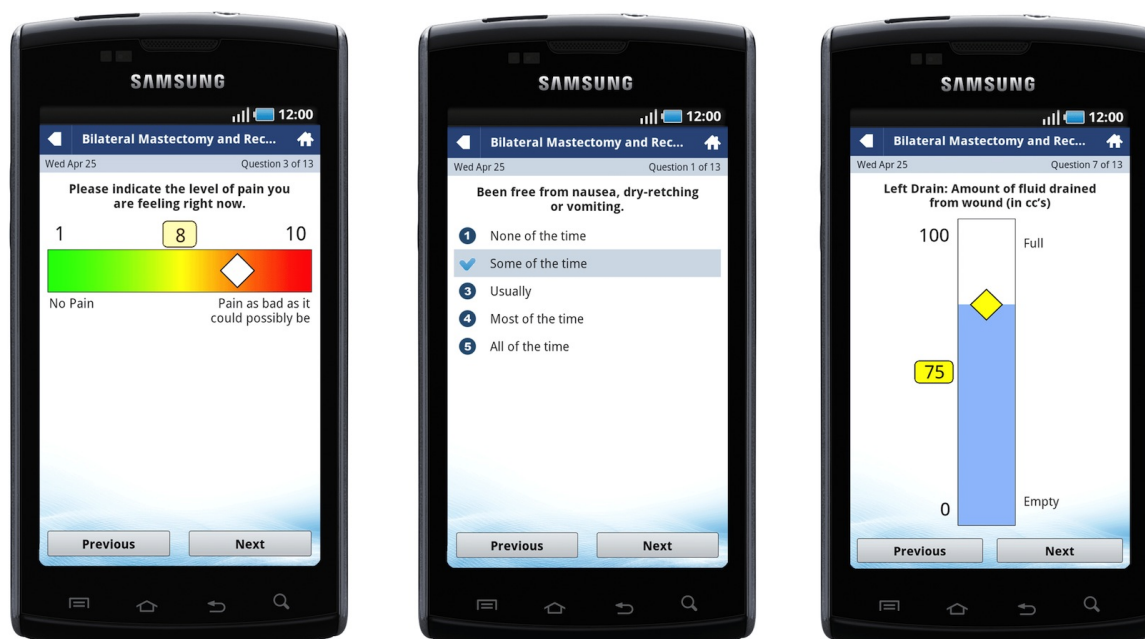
SAMSUNG

12:00

Bilateral Mastectomy and Rec...

Wed Apr 25

Question 3 of 13

Please indicate the level of pain you are feeling right now.

1

8

10

No Pain

Pain as bad as it could possibly be

Previous

Next

SAMSUNG

12:00

Bilateral Mastectomy and Rec...

Wed Apr 25

Question 1 of 13

Been free from nausea, dry-retching or vomiting.

1 None of the time

Some of the time

3 Usually

4 Most of the time

5 All of the time

Previous

Next

SAMSUNG

12:00

Bilateral Mastectomy and Rec...

Wed Apr 25

Question 7 of 13

Left Drain: Amount of fluid drained from wound (in cc's)

100

Full

75

0

Empty

Previous

Next